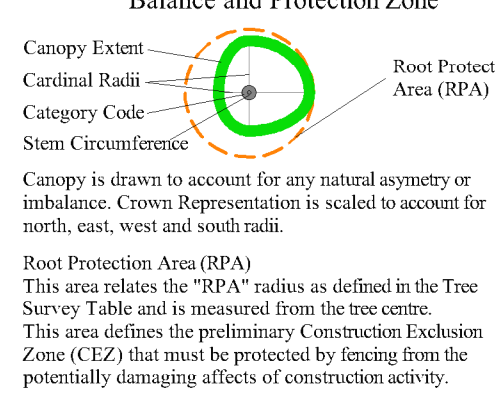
Balance and Protection Zone

Canopy Extent

Cardinal Radii

Category Code

Stem Circumference

Root Protect Area (RPA)

Canopy is drawn to account for any natural asymetry or imbalance. Crown Representation is scaled to account for north, east, west and south radii.

Root Protection Area (RPA)
This area relates the "RPA" radius as defined in the Tree Survey Table and is measured from the tree centre.
This area defines the preliminary Construction Exclusion Zone (CEZ) that must be protected by fencing from the potentially damaging affects of construction activity.